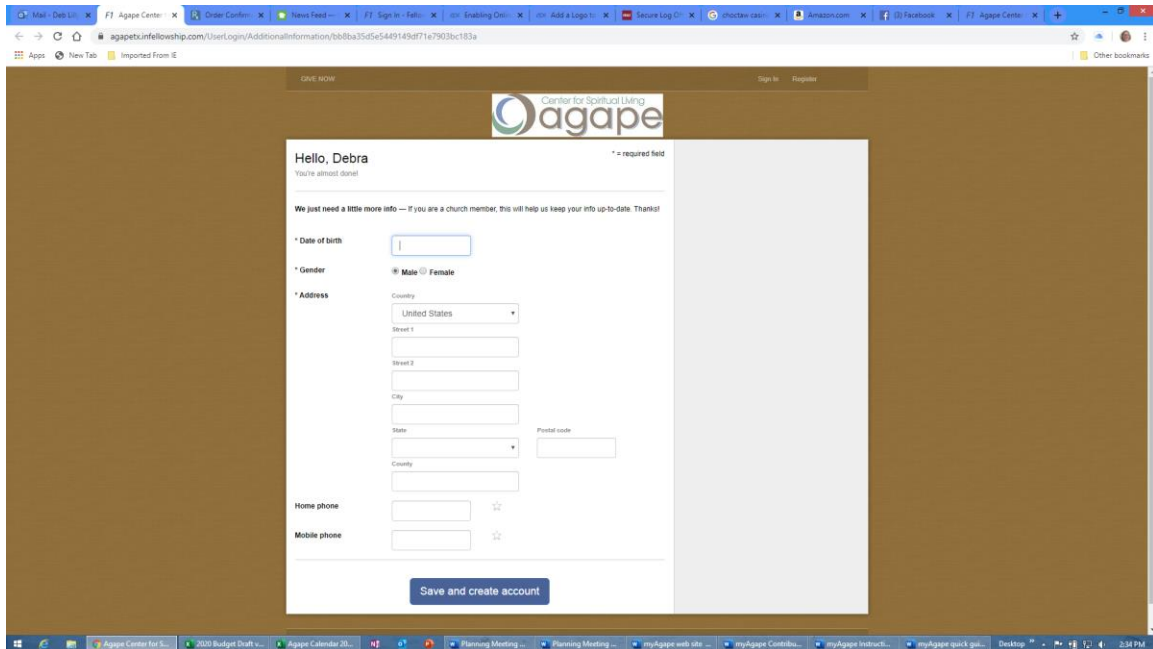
Mail - Deb Lit | F1 Agape Center | Order Confirm | News Feed | F1 Sign In - Fello | Enabling Onli | Add a Logo t | Secure Log O | choctaw casin | Amazon.com | (3) Facebook | F1 Agape Cente

agapetx.infellowship.com/UserLogin/AdditionalInformation/bb8ba35d5e5449149df71e7903bc183a

Apps New Tab Imported From IE

Other bookmarks

GIVE NOW

Sign In Register

Center for Spiritual Living
agape

Hello, Debra
You're almost done!

* = required field

We just need a little more info — If you are a church member, this will help us keep your info up-to-date. Thanks!

* Date of birth

* Gender
Male Female

* Address
Country
United States
Street 1
Street 2
City
State
Postal code
County

Home phone

Mobile phone

Save and create account

Agape Center for S... | 2020 Budget Draft v... | Agape Calendar 20... | Planning Meeting ... | Planning Meeting ... | myAgape web site ... | myAgape Contribu... | myAgape Instructi... | myAgape quick gui... | Desktop | 2:34 PM